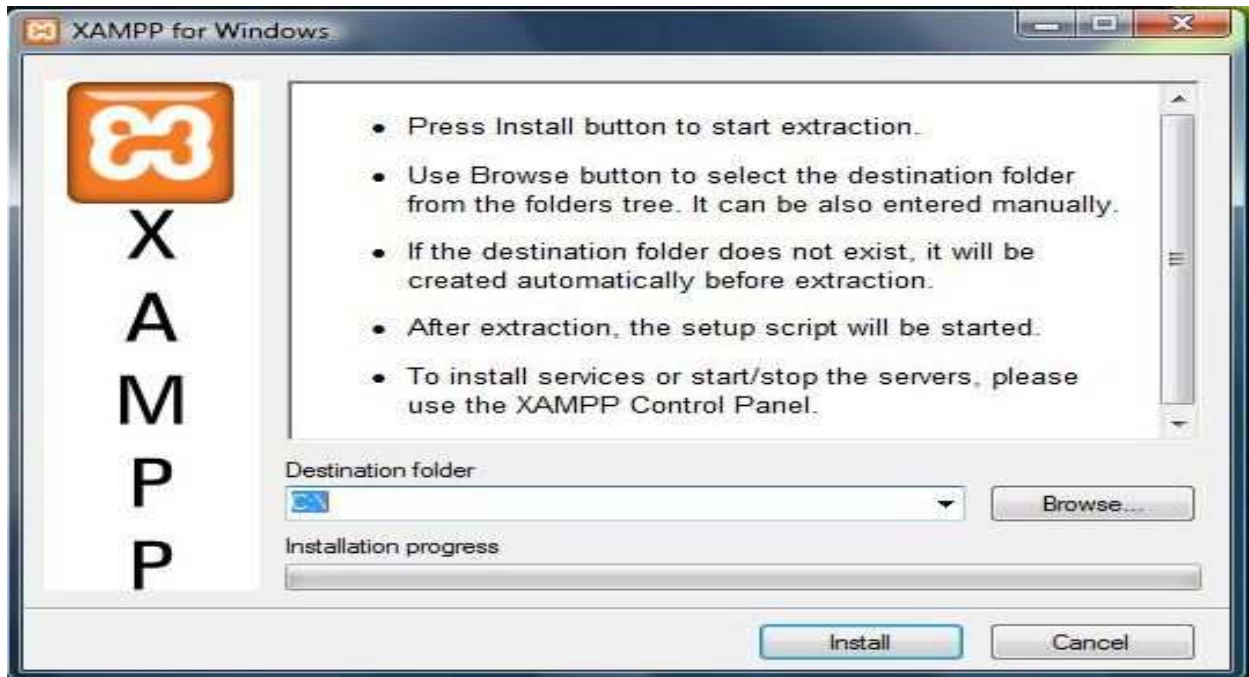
XAMPP for Windows

X
A
M
P
P

• Press Install button to start extraction.

• Use Browse button to select the destination folder from the folders tree. It can be also entered manually.

• If the destination folder does not exist, it will be created automatically before extraction.

• After extraction, the setup script will be started.

• To install services or start/stop the servers, please use the XAMPP Control Panel.

Destination folder

C:\

Browse...

Installation progress

Install

Cancel